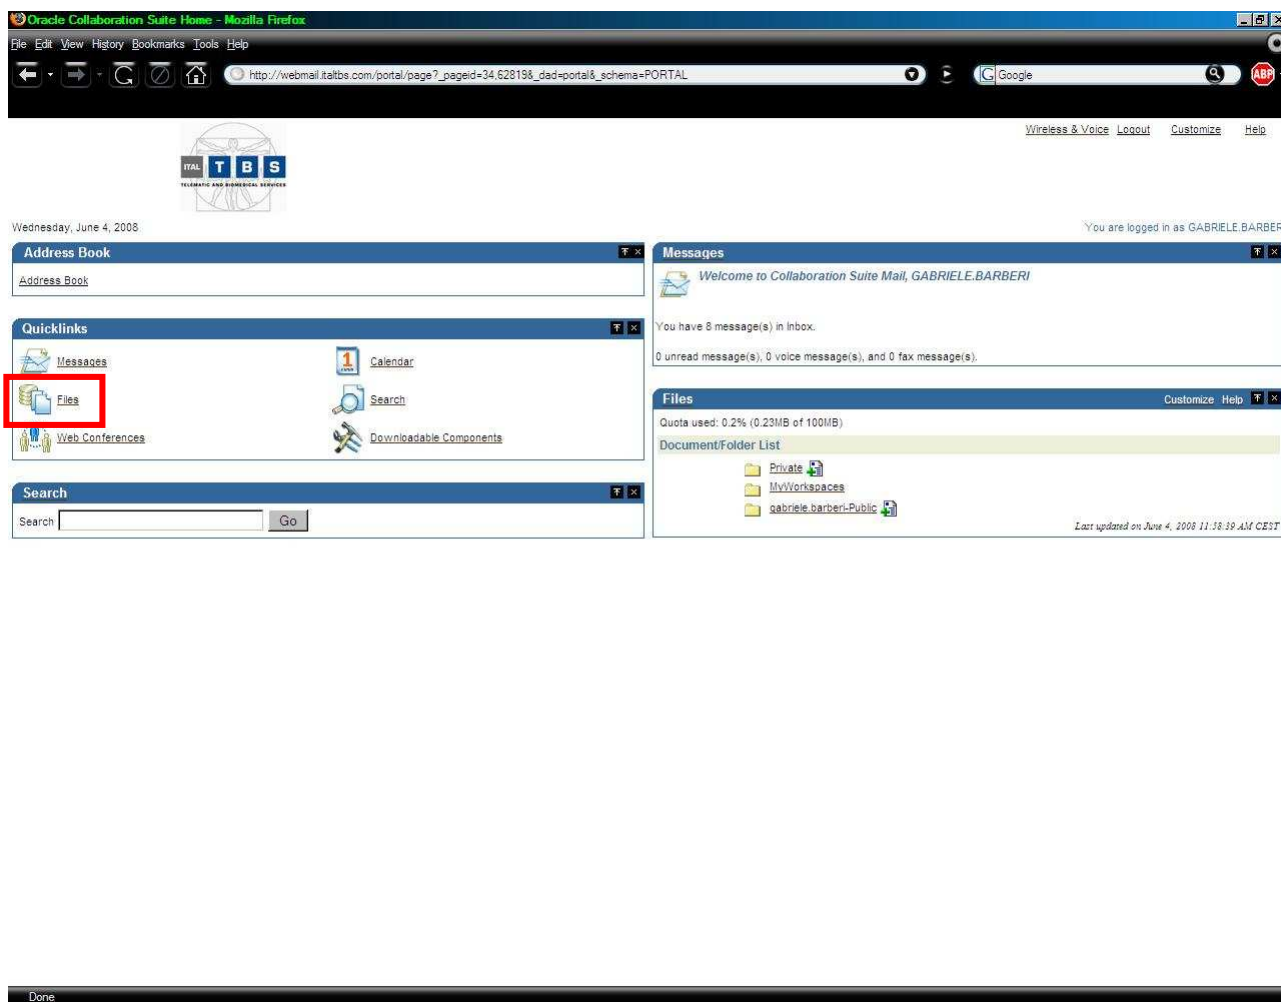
Oracle Collaboration Suite Home - Mozilla Firefox

File Edit View History Bookmarks Tools Help

http://webmail.italtbs.com/portal/page?_pageid=34,62819&_dad=portal&_schema=PORTAL

Google

ABP

ITAL T B S
TELEMATIC AND BIOMEDICAL SERVICES

Wireless & Voice Logout Customize Help

Wednesday, June 4, 2008

You are logged in as GABRIELE.BARBER

Address Book

Address Book

Quicklinks

Messages

Calendar

Files

Search

Web Conferences

Downloadable Components

Search

Search

Go

Messages

Welcome to Collaboration Suite Mail, GABRIELE.BARBERI

You have 8 message(s) in Inbox.

0 unread message(s), 0 voice message(s), and 0 fax message(s).

Files

Customize Help

Quota used: 0.2% (0.23MB of 100MB)

Document/Folder List

Private

MyWorkspaces

gabriele.barberi-Public

Last updated on June 4, 2008 11:58:39 AM CEST

Done